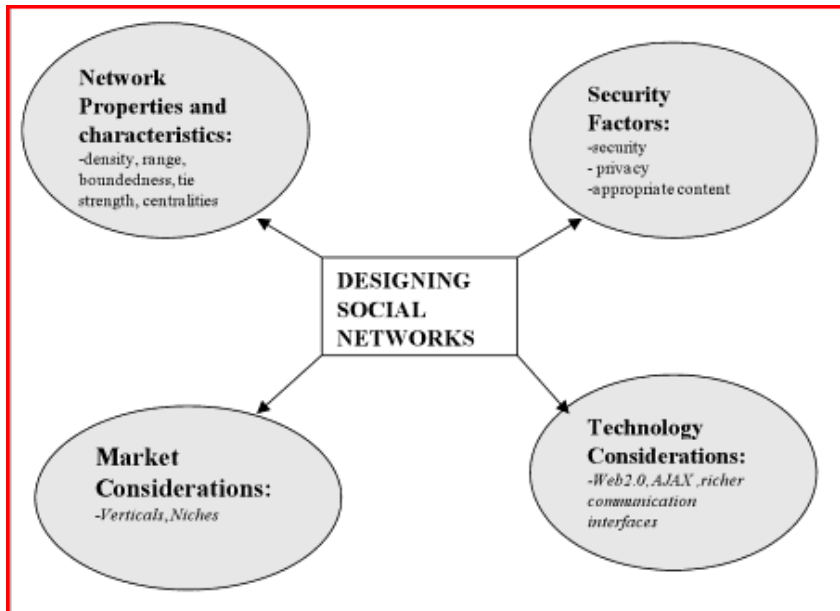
Network Properties and characteristics:
-density, range, boundedness, tie strength, centralities

Security Factors:
-security
- privacy
-appropriate content

DESIGNING SOCIAL NETWORKS

Market Considerations:
-Verticals, Niches

Technology Considerations:
-Web2.0, AJAX ,richer communication interfaces